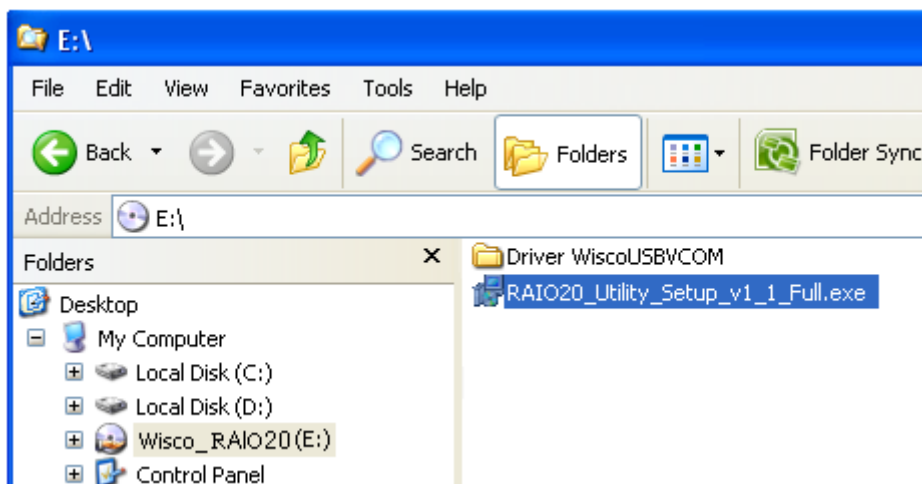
E:\

File Edit View Favorites Tools Help

Back Search Folders Folder Sync

Address E:\

Folders ×

Desktop
My Computer
Local Disk (C:)
Local Disk (D:)
Wisco_RAIO20(E:)
Control Panel

Driver WiscoUSBVCOM
RAIO20_Utility_Setup_v1_1_Full.exe